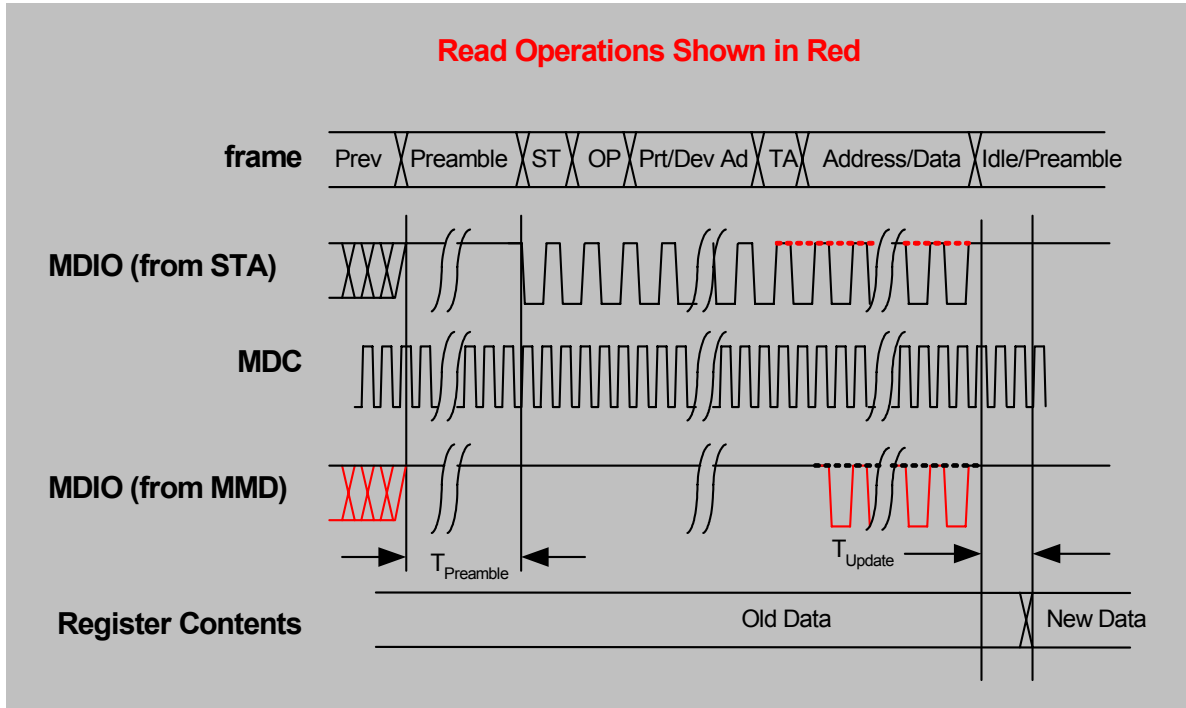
Read Operations Shown in Red

frame

Prev | Preamble | ST | OP | Prt/Dev Ad | TA | Address/Data | Idle/Preamble

MDIO (from STA)

MDC

MDIO (from MMD)

$T_{Preamble}$

$T_{Update}$

Register Contents

Old Data

New Data